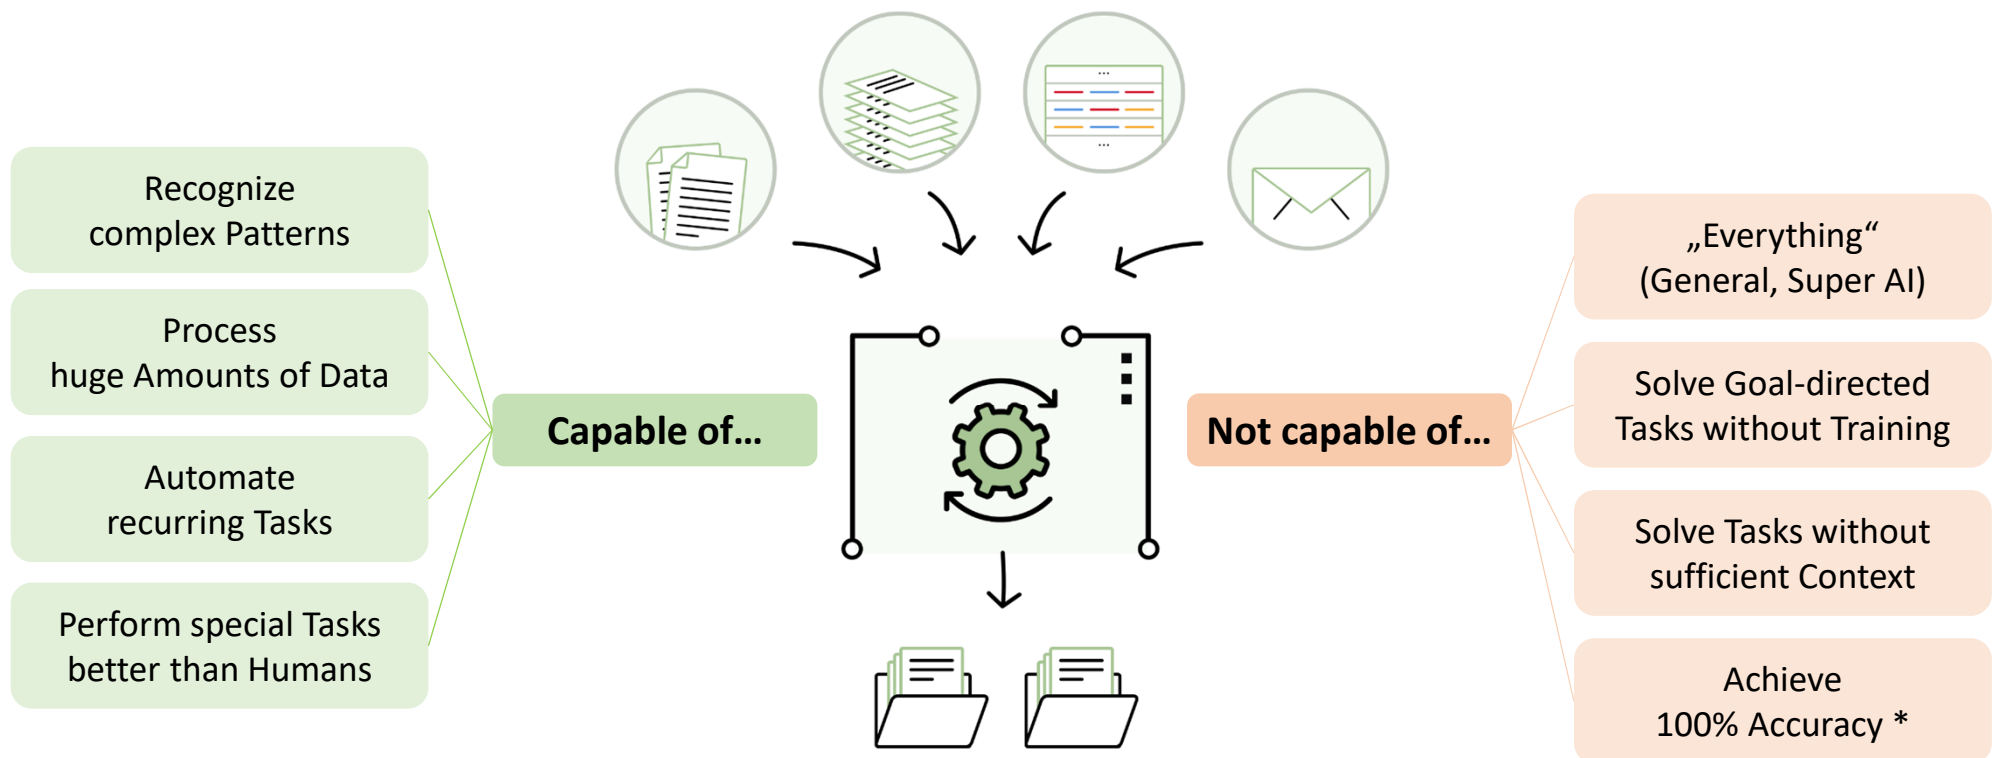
Recognize complex Patterns

Process huge Amounts of Data

Automate recurring Tasks

Perform special Tasks better than Humans

Capable of...

Not capable of...

„Everything“ (General, Super AI)

Solve Goal-directed Tasks without Training

Solve Tasks without sufficient Context

Achieve 100% Accuracy *